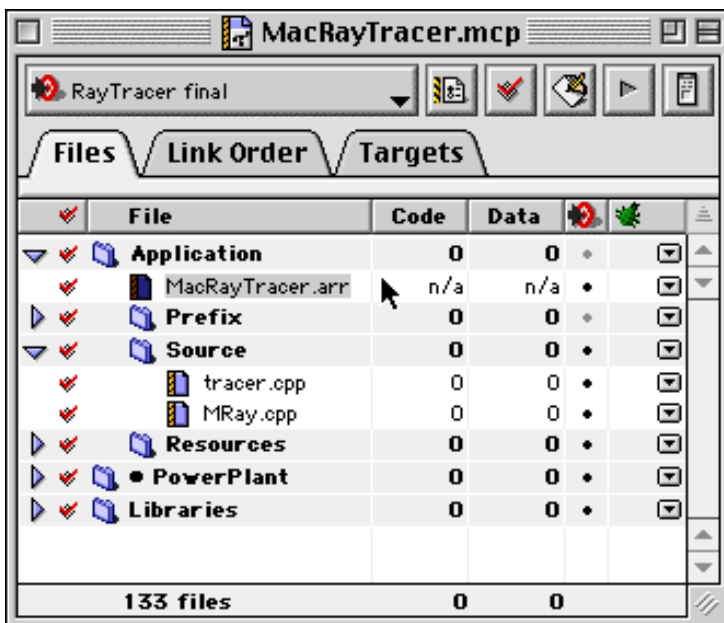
MacRayTracer.mcp

RayTracer final

Files | Link Order | Targets

| File | Code | Data | | |
|---|---|---|---|---|
| Application | 0 | 0 | • | |
| MacRayTracer.arr | n/a | n/a | • | |
| Prefix | 0 | 0 | • | |
| Source | 0 | 0 | • | |
| tracer.cpp | 0 | 0 | • | |
| MRay.cpp | 0 | 0 | • | |
| Resources | 0 | 0 | • | |
| • PowerPlant | 0 | 0 | • | |
| Libraries | 0 | 0 | • | |
| 133 files | 0 | 0 | | |